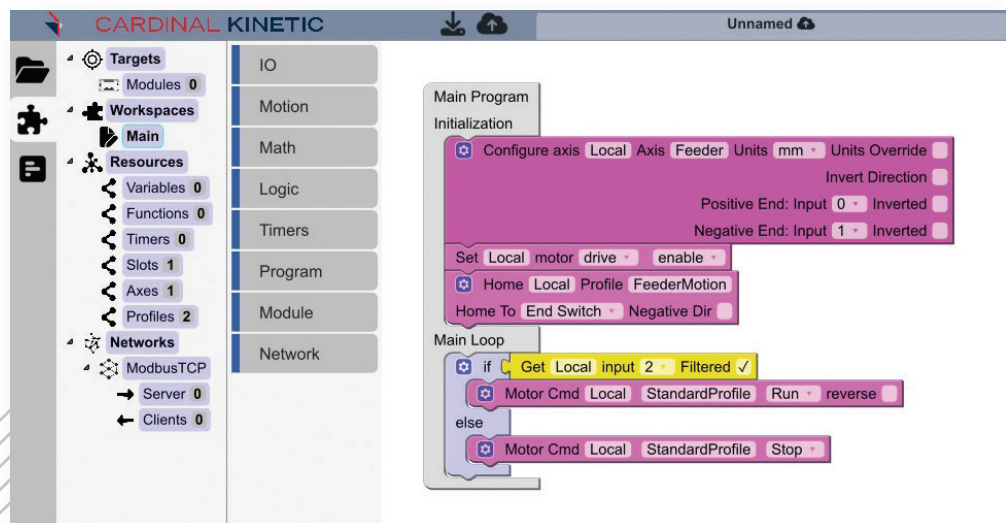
CARDINAL KINETIC

Unnamed

Targets
Modules 0
Workspaces
Main
Resources
Variables 0
Functions 0
Timers 0
Slots 1
Axes 1
Profiles 2
Networks
ModbusTCP
Server 0
Clients 0

IO
Motion
Math
Logic
Timers
Program
Module
Network

Main Program
Initialization
Configure axis Local Axis Feeder Units mm Units Override
Invert Direction
Positive End: Input 0 Inverted
Negative End: Input 1 Inverted
Set Local motor drive enable
Home Local Profile FeederMotion
Home To End Switch Negative Dir
Main Loop
if Get Local input 2 Filtered ✓
Motor Cmd Local StandardProfile Run reverse
else
Motor Cmd Local StandardProfile Stop